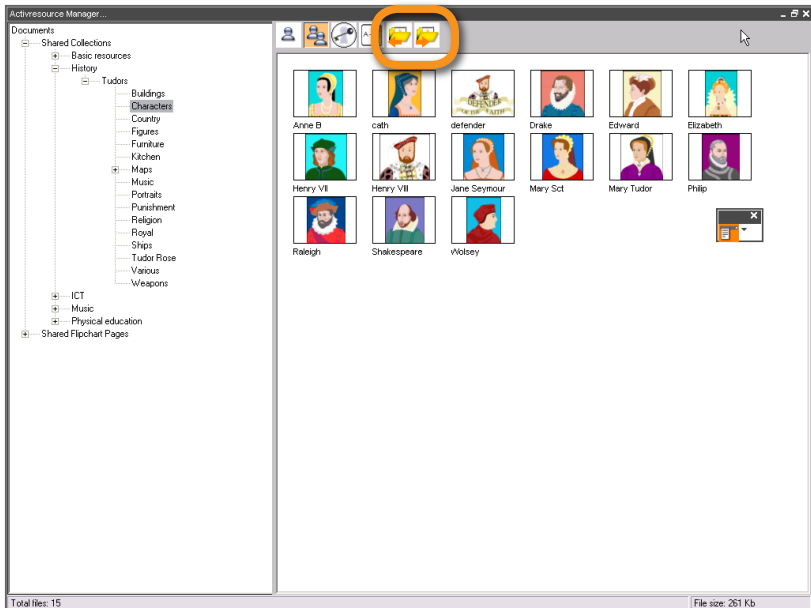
Activresource Manager...

Documents
Shared Collections
Basic resources
History
Tudors
Buildings
Characters
Country
Figures
Furniture
Kitchen
Maps
Music
Portraits
Punishment
Religion
Royal
Ships
Tudor Rose
Various
Weapons
ICT
Music
Physical education
Shared Flipchart Pages

A-Z

DEFENDER OF THE FAITH

Anne B
cath
defender
Drake
Edward
Elizabeth
Henry VII
Henry VIII
Jane Seymour
Mary Sct
Mary Tudor
Philip
Raleigh
Shakespeare
Wolsey

Total files: 15
File size: 261 Kb